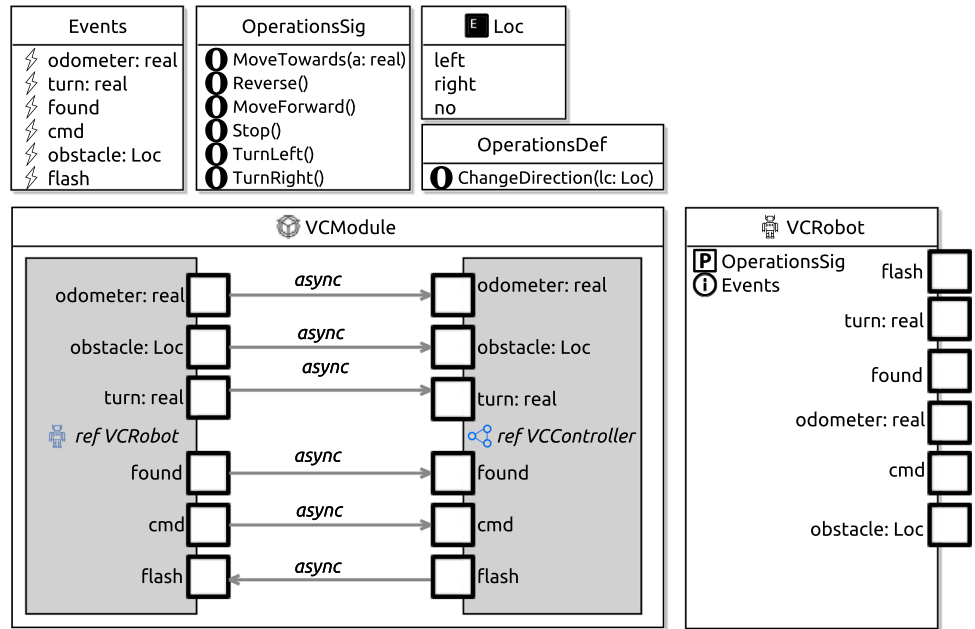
Events
odometer: real
turn: real
found
cmd
obstacle: Loc
flash

OperationsSig
MoveTowards(a: real)
Reverse()
MoveForward()
Stop()
TurnLeft()
TurnRight()

E Loc
left
right
no

OperationsDef
ChangeDirection(lc: Loc)

VCModule

odometer: real
obstacle: Loc
turn: real
ref VCRobot
found
cmd
flash

async
async
async
async
async
async

odometer: real
obstacle: Loc
turn: real
ref VCController
found
cmd
flash

VCRobot
P OperationsSig
i Events
flash
turn: real
found
odometer: real
cmd
obstacle: Loc